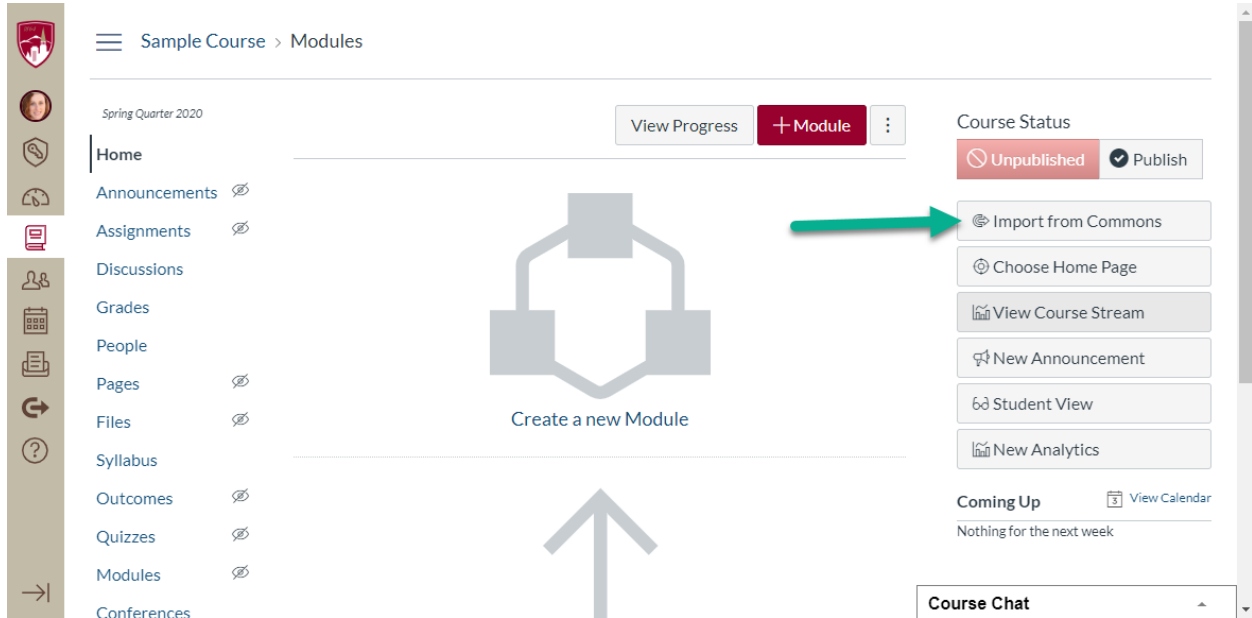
Sample Course > Modules

Spring Quarter 2020

Home
Announcements
Assignments
Discussions
Grades
People
Pages
Files
Syllabus
Outcomes
Quizzes
Modules
Conferences

View Progress
+ Module
⋮

Create a new Module

Course Status
Unpublished
Publish

Import from Commons
Choose Home Page
View Course Stream
New Announcement
Student View
New Analytics

Coming Up
View Calendar
Nothing for the next week

Course Chat